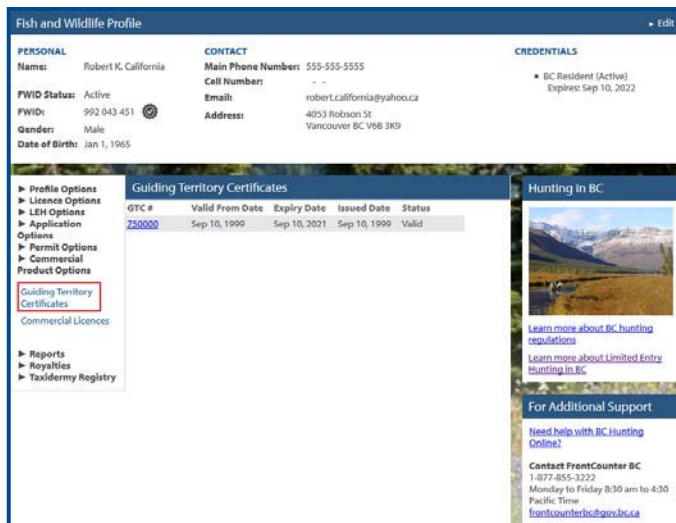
Fish and Wildlife Profile
▸ Edit

PERSONAL
Name: Robert K. California

FWID Status: Active
FWID: 992 043 451
Gender: Male
Date of Birth: Jan 1, 1965

CONTACT
Main Phone Number: 555-555-5555
Cell Number: - -
Email: robert.california@yahoo.ca
Address: 4053 Robson St
Vancouver BC V6B 3K9

CREDENTIALS
• BC Resident (Active)
Expires: Sep 10, 2022

▶ Profile Options
▶ Licence Options
▶ LEH Options
▶ Application Options
▶ Permit Options
▶ Commercial Product Options
Guiding Territory Certificates
Commercial Licences

▶ Reports
▶ Royalties
▶ Taxidermy Registry

Guiding Territory Certificates

| GTC # | Valid From Date | Expiry Date | Issued Date | Status |
|---|---|---|---|---|
| 750000 | Sep 10, 1999 | Sep 10, 2021 | Sep 10, 1999 | Valid |

Hunting in BC

Learn more about BC hunting regulations

Learn more about Limited Entry Hunting in BC

For Additional Support

Need help with BC Hunting Online?

Contact FrontCounter BC
1-877-855-3222
Monday to Friday 8:30 am to 4:30 Pacific Time
frontcounterbc@gov.bc.ca